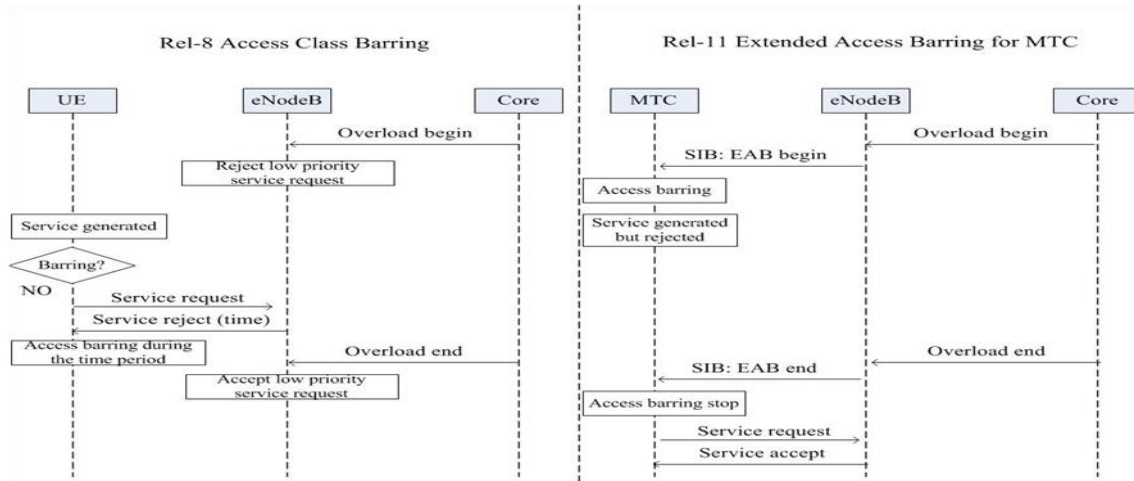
Rel-8 Access Class Barring

UE

eNodeB

Core

Overload begin

Reject low priority service request

Service generated

Barring?

NO

Service request

Service reject (time)

Access barring during the time period

Overload end

Accept low priority service request

Rel-11 Extended Access Barring for MTC

MTC

eNodeB

Core

Overload begin

SIB: EAB begin

Access barring

Service generated but rejected

Overload end

SIB: EAB end

Access barring stop

Service request

Service accept